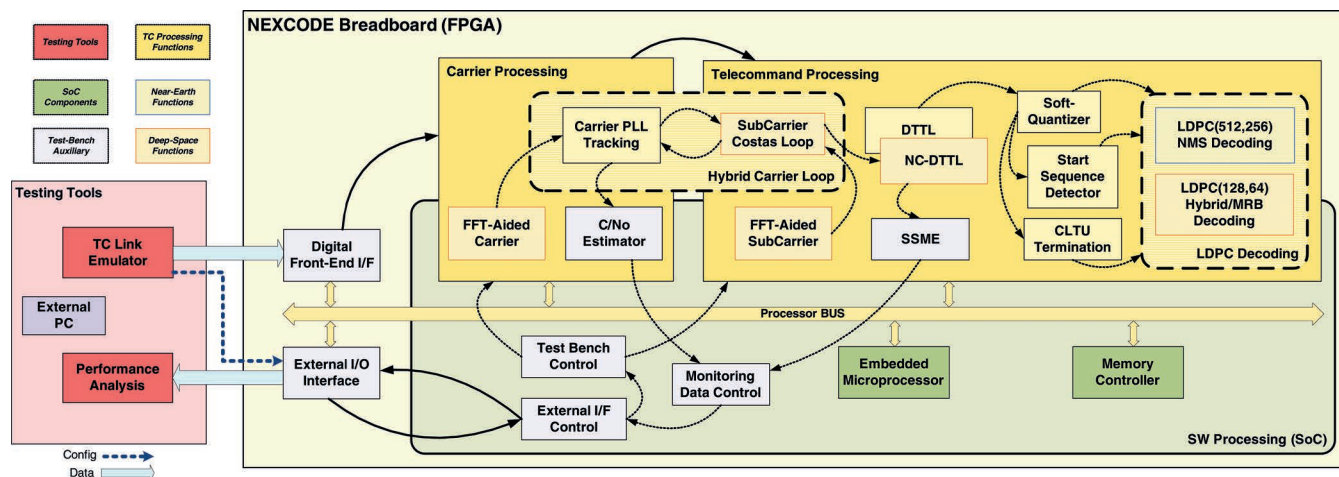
Testing Tools

TC Processing Functions

SoC Components

Near-Earth Functions

Test-Bench Auxiliary

Deep-Space Functions

NEXCODE Breadboard (FPGA)

Carrier Processing

Telecommand Processing

Carrier PLL Tracking

SubCarrier Costas Loop

Hybrid Carrier Loop

DTTL

NC-DTTL

Soft-Quantizer

Start Sequence Detector

CLTU Termination

LDPC(512,256) NMS Decoding

LDPC(128,64) Hybrid/MRB Decoding

LDPC Decoding

FFT-Aided Carrier

C/No Estimator

FFT-Aided SubCarrier

SSME

Testing Tools

TC Link Emulator

External PC

Performance Analysis

Digital Front-End I/F

External I/O Interface

Processor BUS

Test Bench Control

Monitoring Data Control

External I/F Control

Embedded Microprocessor

Memory Controller

SW Processing (SoC)

Config

Data